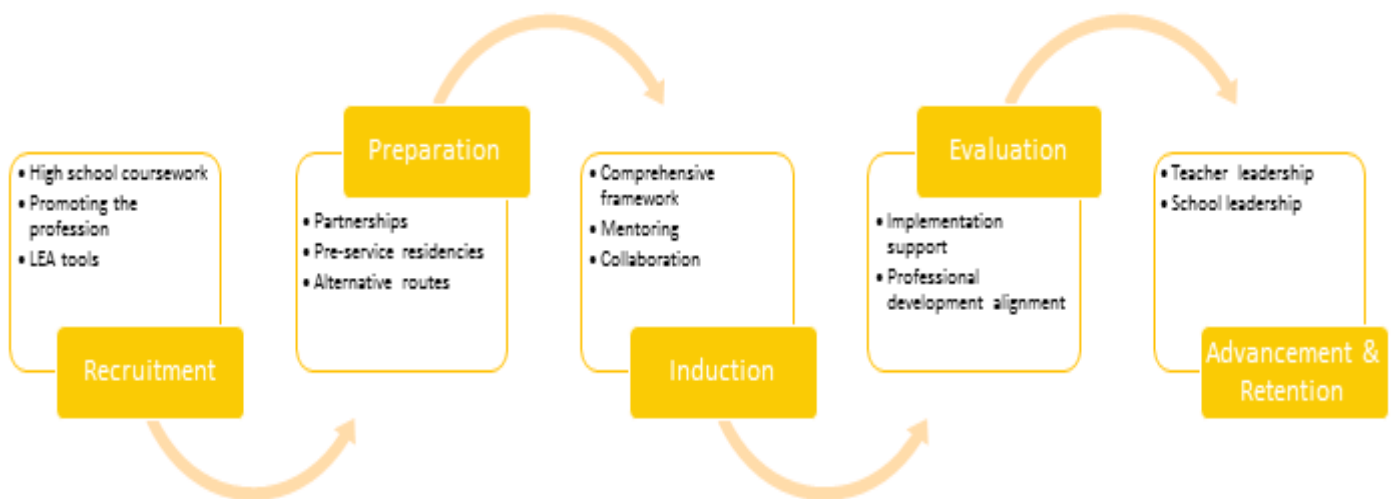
• High school coursework
• Promoting the profession
• LEA tools

Recruitment

Preparation

• Partnerships
• Pre-service residencies
• Alternative routes

• Comprehensive framework
• Mentoring
• Collaboration

Induction

Evaluation

• Implementation support
• Professional development alignment

• Teacher leadership
• School leadership

Advancement & Retention